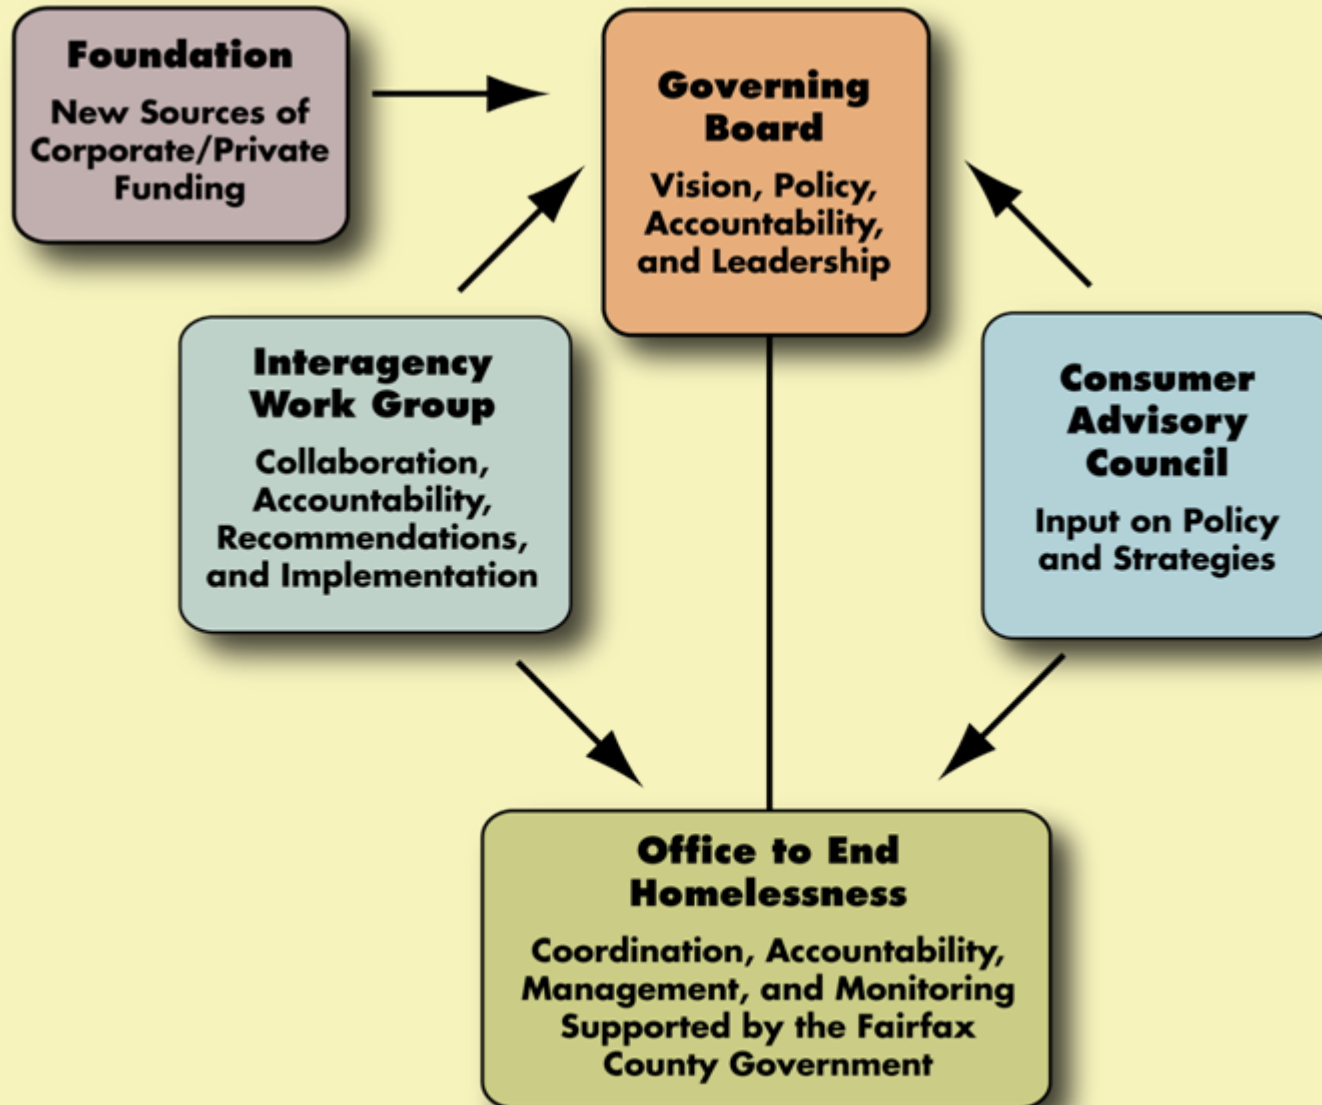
Foundation
New Sources of Corporate/Private Funding

Governing Board
Vision, Policy, Accountability, and Leadership

Interagency Work Group
Collaboration, Accountability, Recommendations, and Implementation

Consumer Advisory Council
Input on Policy and Strategies

Office to End Homelessness
Coordination, Accountability, Management, and Monitoring Supported by the Fairfax County Government